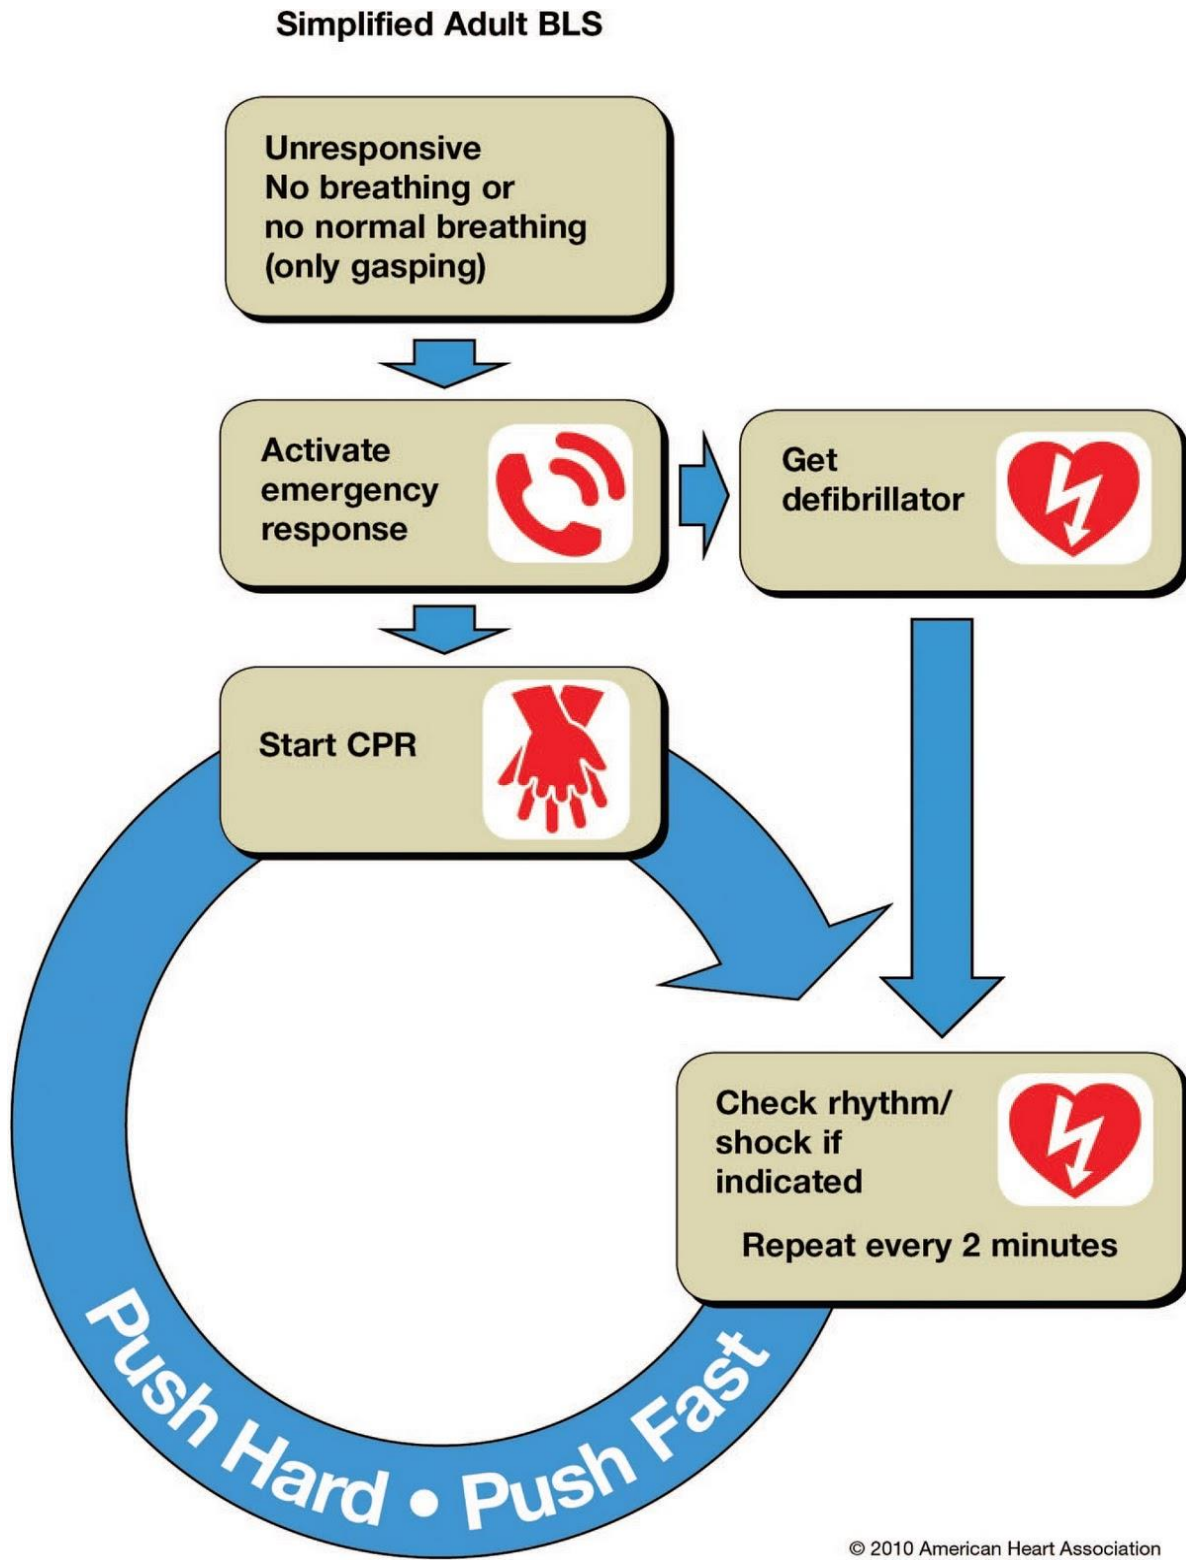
Simplified Adult BLS

Unresponsive
No breathing or no normal breathing (only gasping)

Activate emergency response

Get defibrillator

Start CPR

Check rhythm/ shock if indicated

Repeat every 2 minutes

Push Hard • Push Fast

© 2010 American Heart Association